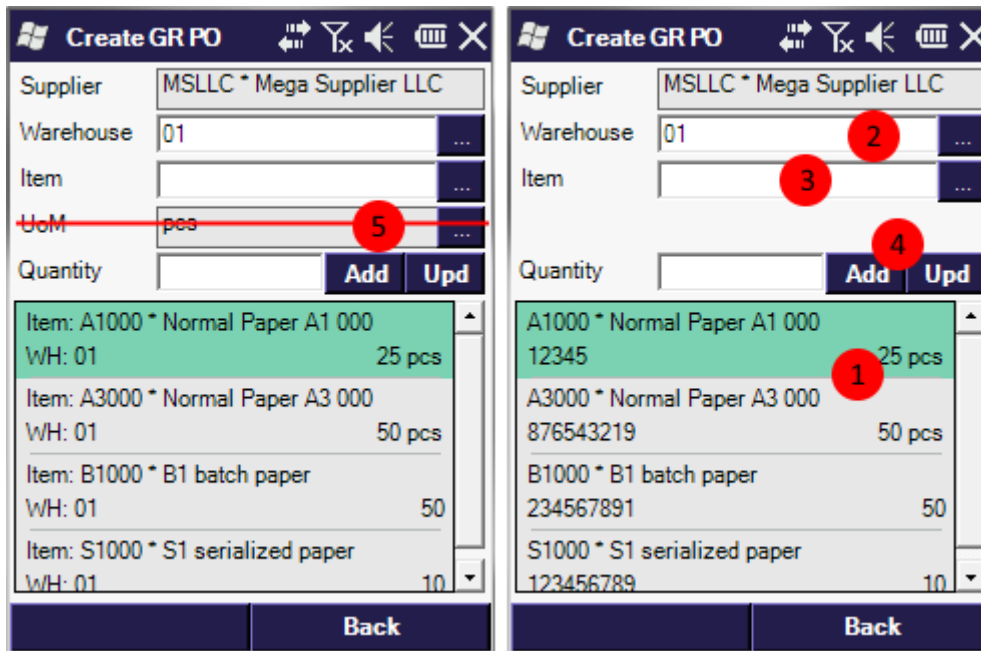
Create GR PO

Supplier MSLLC * Mega Supplier LLC
Warehouse 01 ...
Item ...
UoM pcs ...
5
Quantity Add Upd

Item: A1000 * Normal Paper A1 000
WH: 01 25 pcs
Item: A3000 * Normal Paper A3 000
WH: 01 50 pcs
Item: B1000 * B1 batch paper
WH: 01 50
Item: S1000 * S1 serialized paper
WH: 01 10

Back

Create GR PO

Supplier MSLLC * Mega Supplier LLC
Warehouse 01 2 ...
Item 3 ...
4
Quantity Add Upd

A1000 * Normal Paper A1 000
12345 1 25 pcs
A3000 * Normal Paper A3 000
876543219 50 pcs
B1000 * B1 batch paper
234567891 50
S1000 * S1 serialized paper
123456789 10

Back